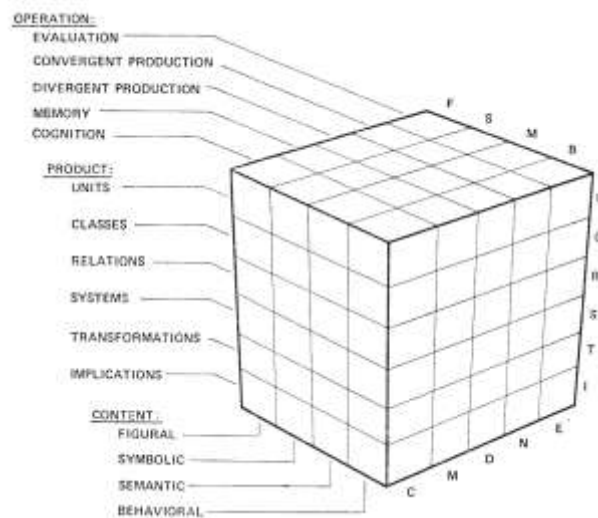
OPERATION:
EVALUATION
CONVERGENT PRODUCTION
DIVERGENT PRODUCTION
MEMORY
COGNITION

PRODUCT:
UNITS
CLASSES
RELATIONS
SYSTEMS
TRANSFORMATIONS
IMPLICATIONS

CONTENT:
FIGURAL
SYMBOLIC
SEMANTIC
BEHAVIORAL

F S M B

U C R S T I

C M D N E